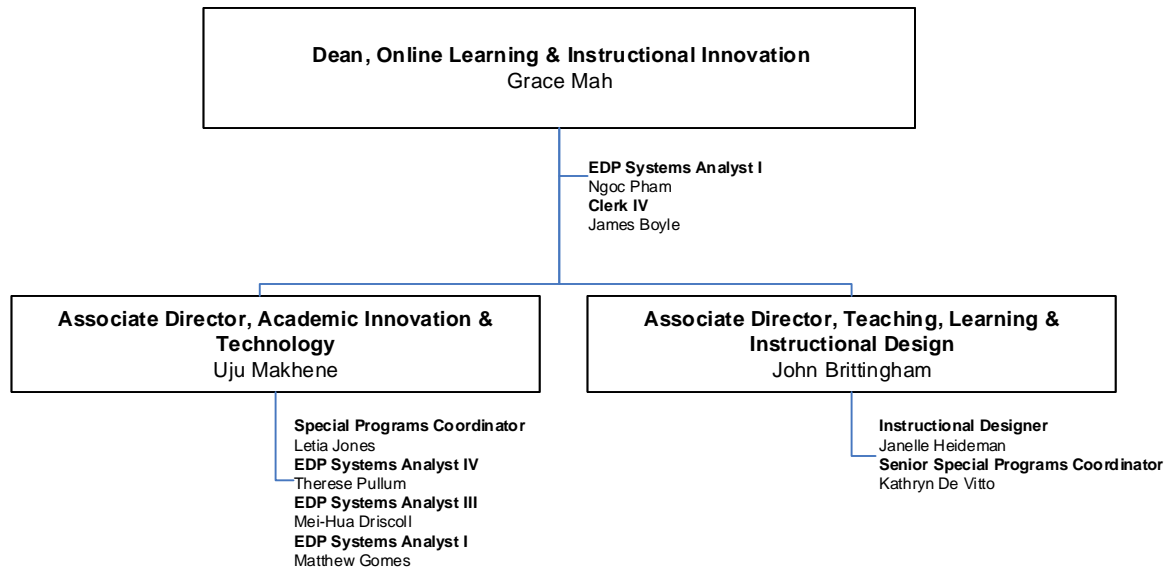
**Dean, Online Learning & Instructional Innovation**
Grace Mah

**EDP Systems Analyst I**
Ngoc Pham
**Clerk IV**
James Boyle

**Associate Director, Academic Innovation & Technology**
Uju Makhene

**Special Programs Coordinator**
Letia Jones
**EDP Systems Analyst IV**
Therese Pullum
**EDP Systems Analyst III**
Mei-Hua Driscoll
**EDP Systems Analyst I**
Matthew Gomes

**Associate Director, Teaching, Learning & Instructional Design**
John Brittingham

**Instructional Designer**
Janelle Heideman
**Senior Special Programs Coordinator**
Kathryn De Vitto